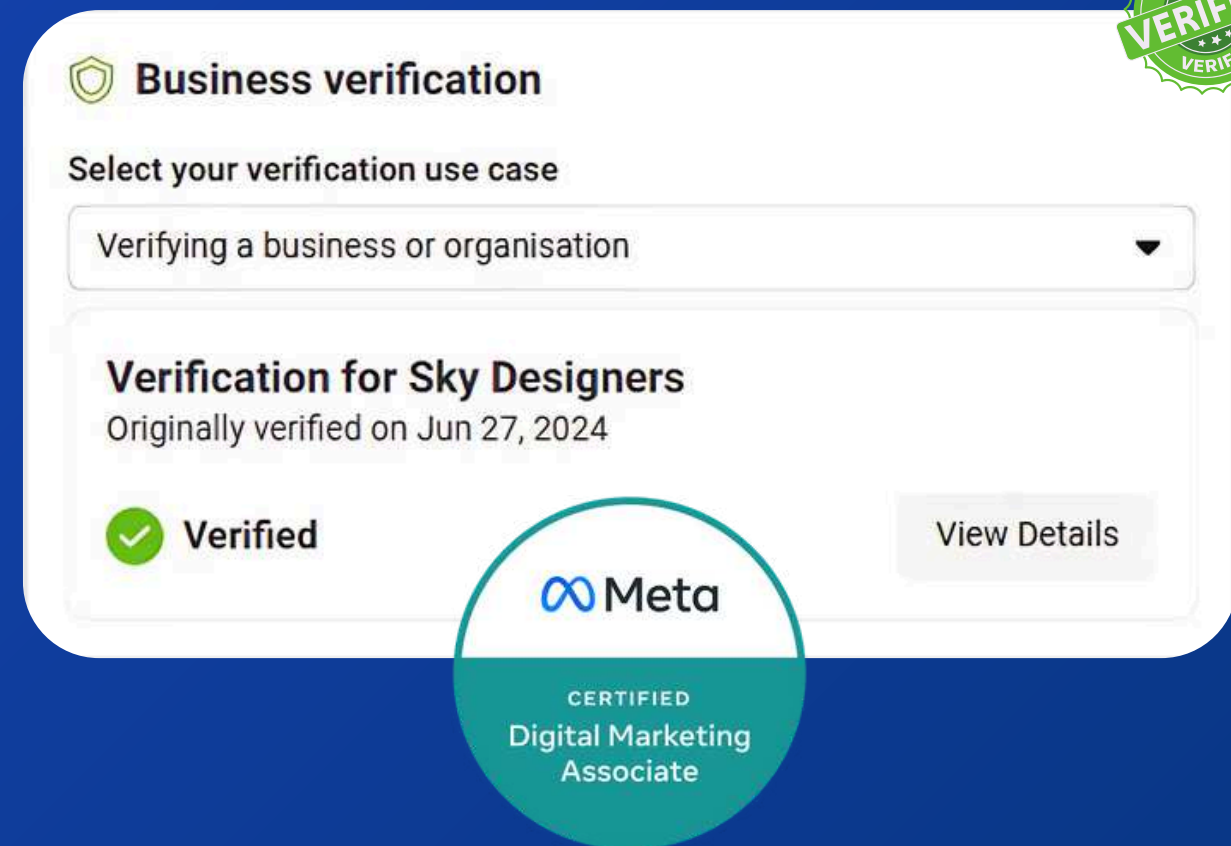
VERIF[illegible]
VERIF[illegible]

Business verification

Select your verification use case

Verifying a business or organisation

Verification for Sky Designers
Originally verified on Jun 27, 2024

Verified

View Details

Meta

CERTIFIED
Digital Marketing
Associate